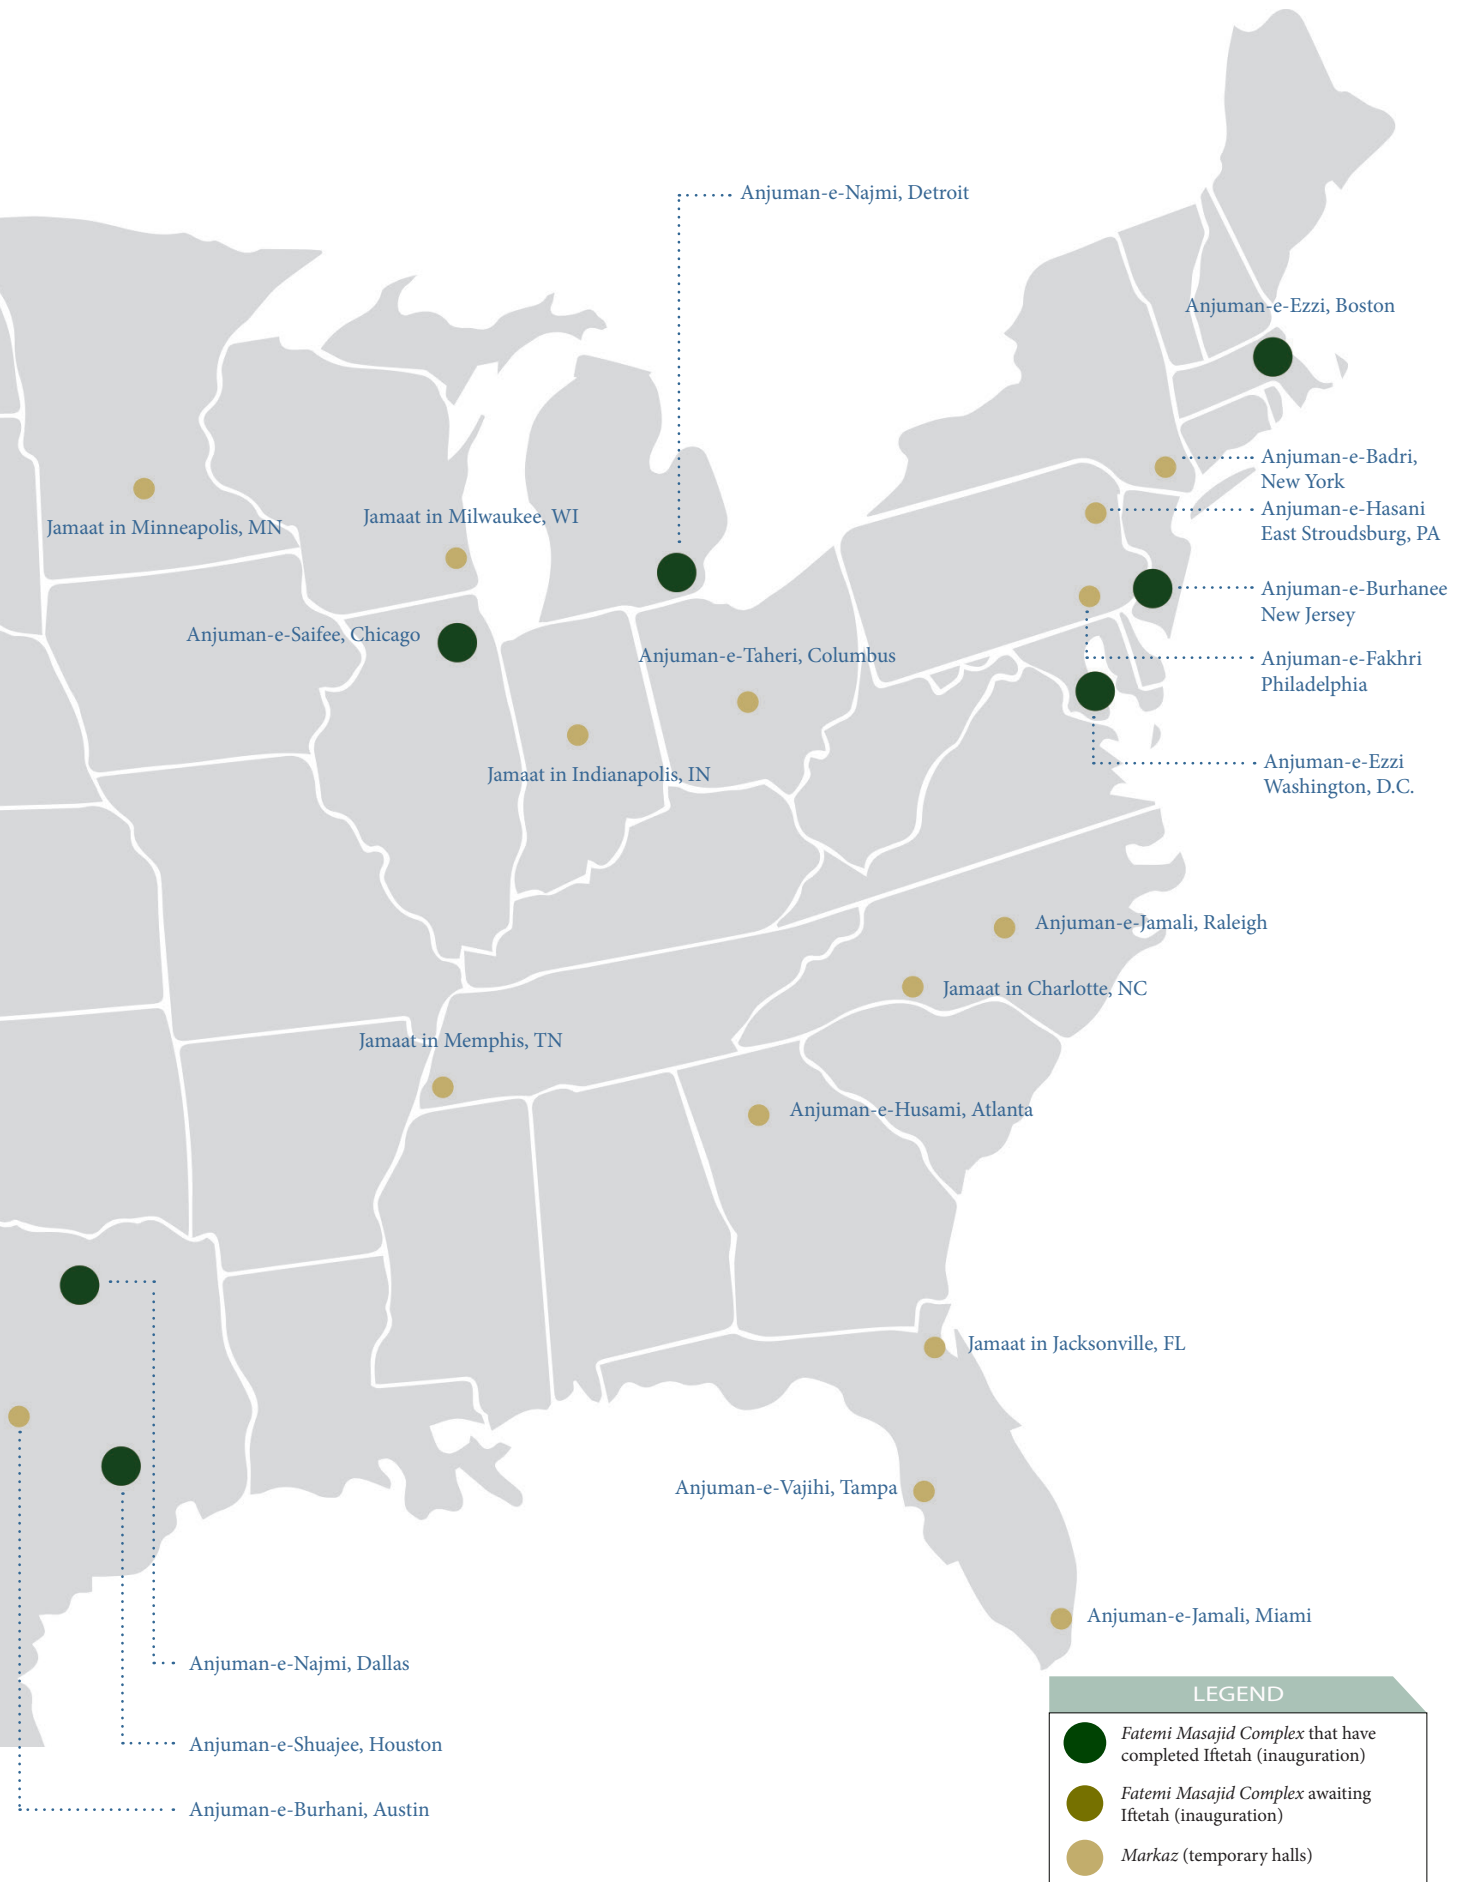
Anjuman-e-Najmi, Detroit

Anjuman-e-Ezzi, Boston

Jamaat in Minneapolis, MN

Jamaat in Milwaukee, WI

Anjuman-e-Badri, New York

Anjuman-e-Hasani East Stroudsburg, PA

Anjuman-e-Burhanee New Jersey

Anjuman-e-Saifee, Chicago

Anjuman-e-Taheri, Columbus

Anjuman-e-Fakhri Philadelphia

Jamaat in Indianapolis, IN

Anjuman-e-Ezzi Washington, D.C.

Anjuman-e-Jamali, Raleigh

Jamaat in Charlotte, NC

Jamaat in Memphis, TN

Anjuman-e-Husami, Atlanta

Jamaat in Jacksonville, FL

Anjuman-e-Vajihi, Tampa

Anjuman-e-Jamali, Miami

Anjuman-e-Najmi, Dallas

Anjuman-e-Shuajee, Houston

Anjuman-e-Burhani, Austin

LEGEND

*Fatemi Masajid Complex* that have completed Iftetah (inauguration)

*Fatemi Masajid Complex* awaiting Iftetah (inauguration)

*Markaz* (temporary halls)